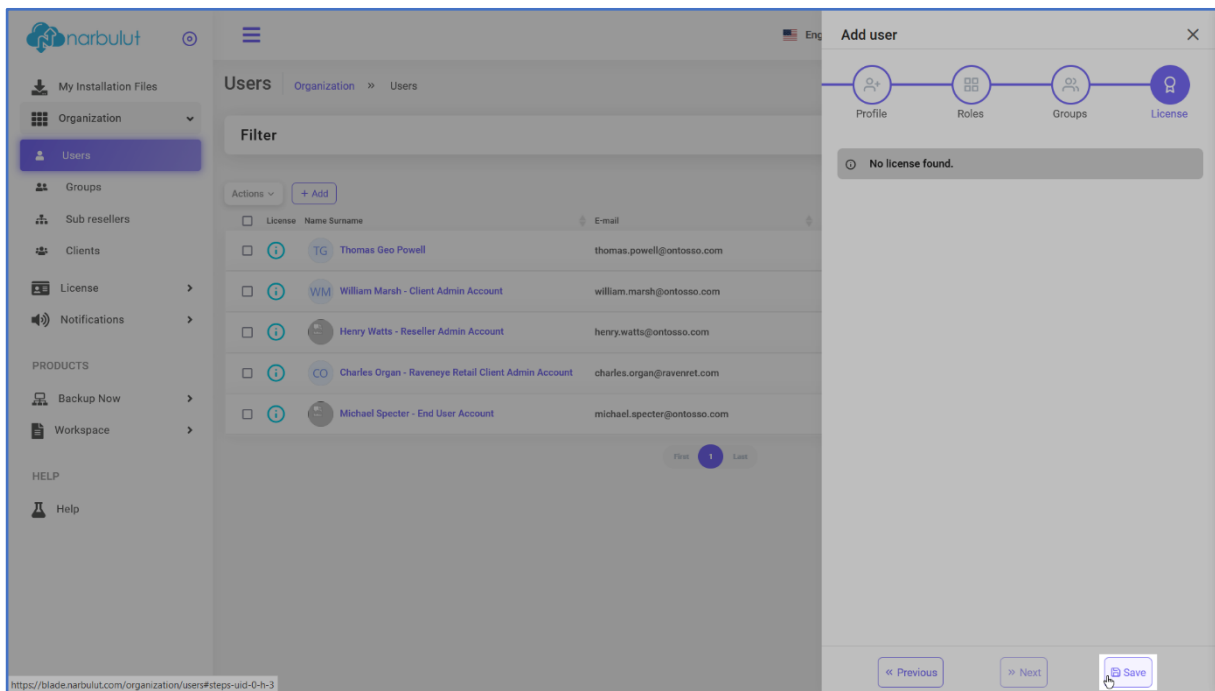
narbulut

My Installation Files
Organization
Users
Groups
Sub resellers
Clients
License
Notifications

PRODUCTS
Backup Now
Workspace

HELP
Help

Eng

Users Organization » Users

Filter

Actions + Add

| | License | Name Surname | E-mail |
|---|---|---|---|
| | | TG Thomas Geo Powell | thomas.powell@ontosso.com |
| | | WM William Marsh - Client Admin Account | william.marsh@ontosso.com |
| | | Henry Watts - Reseller Admin Account | henry.watts@ontosso.com |
| | | CO Charles Organ - Raveneye Retail Client Admin Account | charles.organ@ravenret.com |
| | | Michael Specter - End User Account | michael.specter@ontosso.com |

First 1 Last

Add user

Profile
Roles
Groups
License

No license found.

« Previous
» Next
Save

https://blade.narbulut.com/organization/users#steps-uid-0-h-3